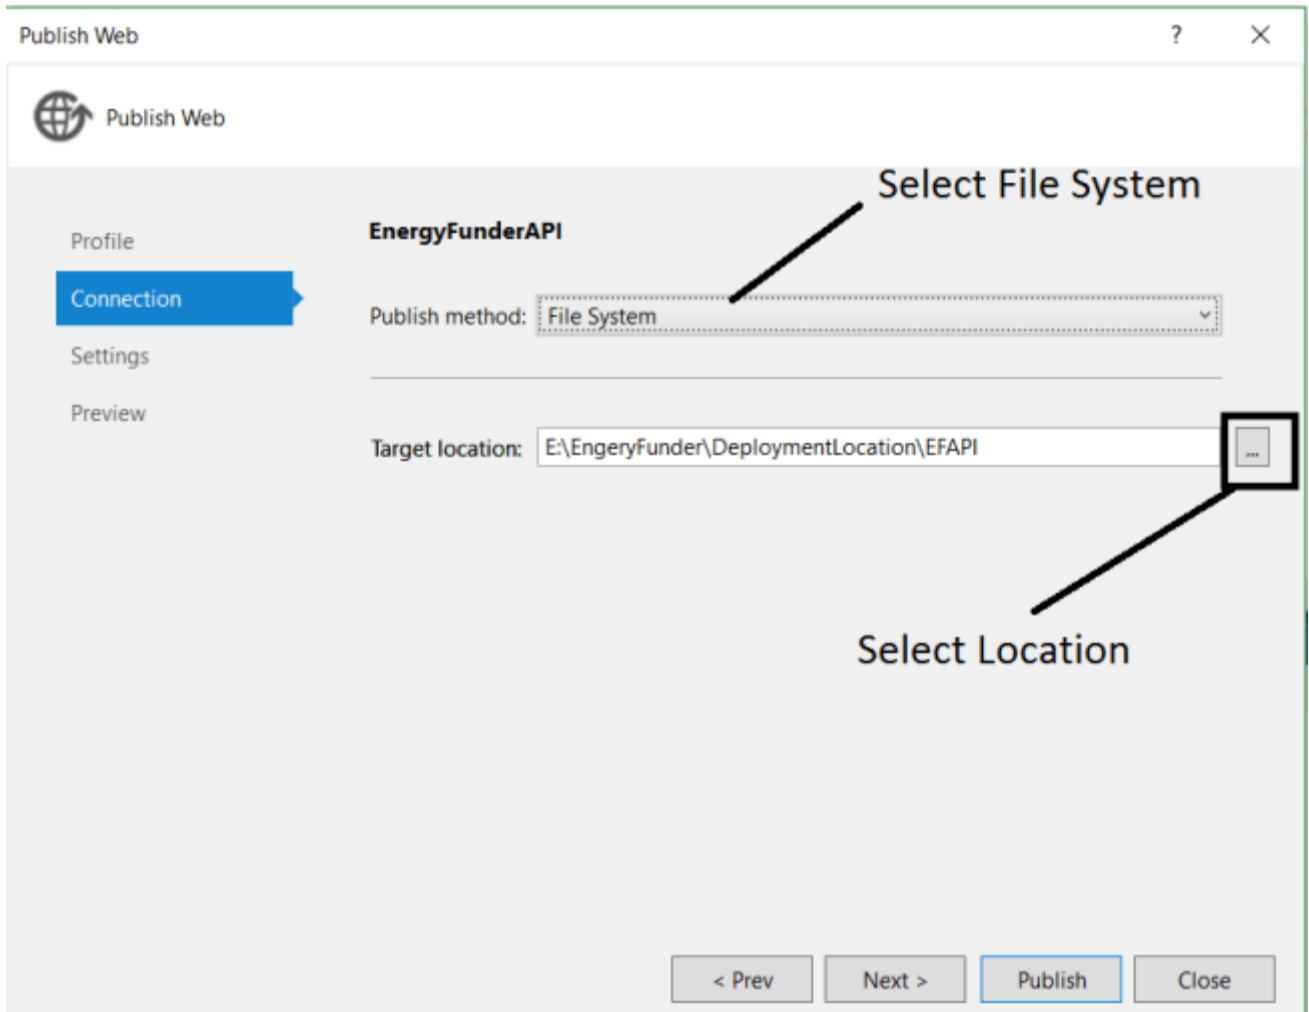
Publish Web ? ×

Publish Web

Select File System

Profile

EnergyFunderAPI

Connection

Publish method: File System

Settings

Preview

Target location: E:\EngeryFunder\DeploymentLocation\EFAPI ...

Select Location

< Prev Next > Publish Close